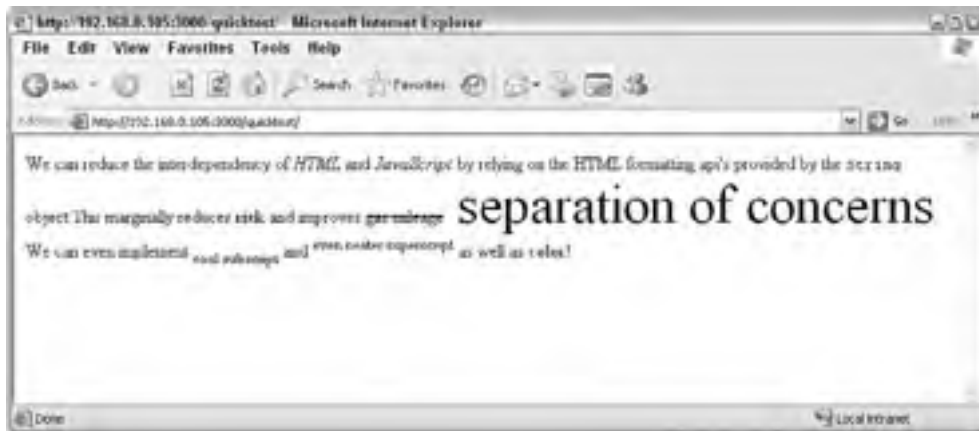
http://192.168.0.105:3000/quicktest/ - Microsoft Internet Explorer

File Edit View Favorites Tools Help

Back Search Favorites

Address http://192.168.0.105:3000/quicktest/ Go Links

We can reduce the interdependency of *HTML* and *JavaScript* by relying on the HTML formatting api's provided by the String object This marginally reduces risk and improves ~~gas mileage~~ separation of concerns We can even implement $_{\text{cool subscripts}}$ and $^{\text{even cooler superscript}}$ as well as colors!

Done

Local intranet